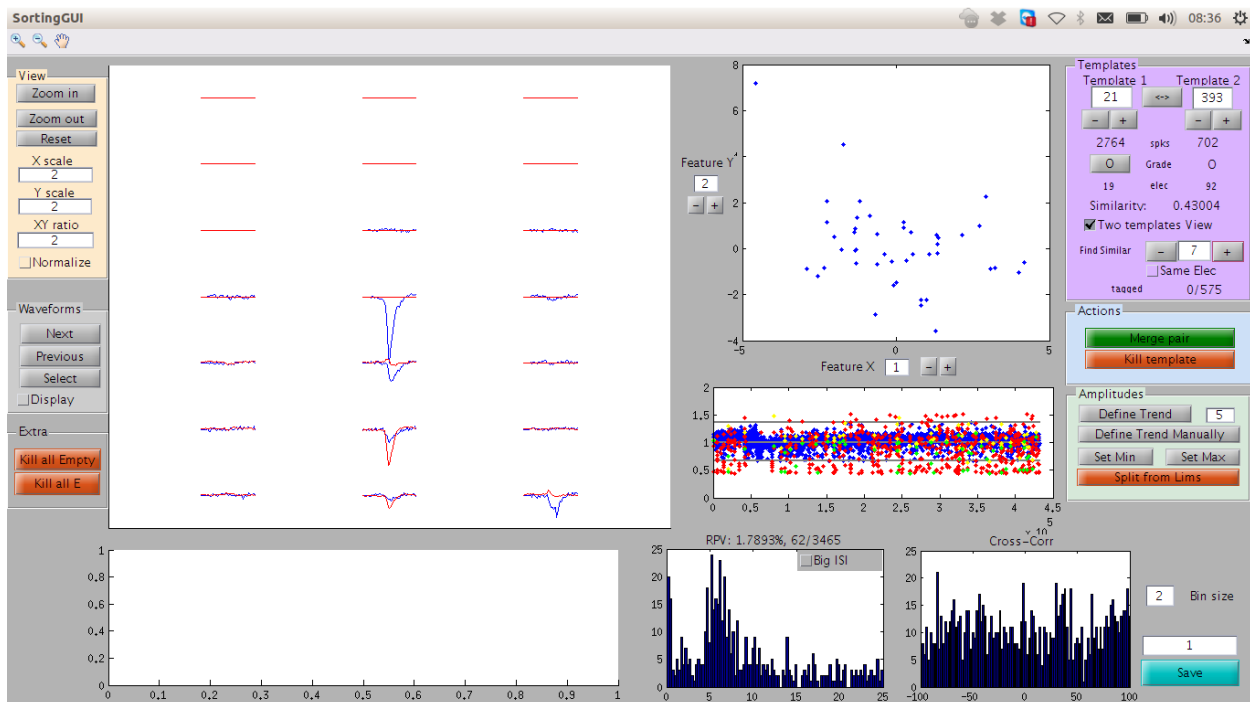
SortingGUI

08:36

View
Zoom in
Zoom out
Reset
X scale
2
Y scale
2
XY ratio
2
Normalize

Waveforms
Next
Previous
Select
Display

Extra
Kill all Empty
Kill all E

Feature Y
2
- +

8
6
4
2
0
-2
-4
-5 0 5

Feature X 1 - +

2
1.5
1
0.5
0
0 0.5 1 1.5 2 2.5 3 3.5 4 4.5
$\times 10^5$

Templates
Template 1
Template 2
21
<->
393
- +
- +
2764
spks
702
O
Grade
O
19
elec
92
Similarity: 0.43004
Two templates View
Find Similar
- 7 +
Same Elec
tagged
0/575

Actions
Merge pair
Kill template

Amplitudes
Define Trend
5
Define Trend Manually
Set Min
Set Max
Split from Lims

1
0.8
0.6
0.4
0.2
0
0 0.1 0.2 0.3 0.4 0.5 0.6 0.7 0.8 0.9 1

RPV: 1.7893%, 62/3465
Big ISI
25
20
15
10
5
0
0 5 10 15 20 25

Cross-Corr
25
20
15
10
5
0
-100 -50 0 50 100

2
Bin size
1
Save